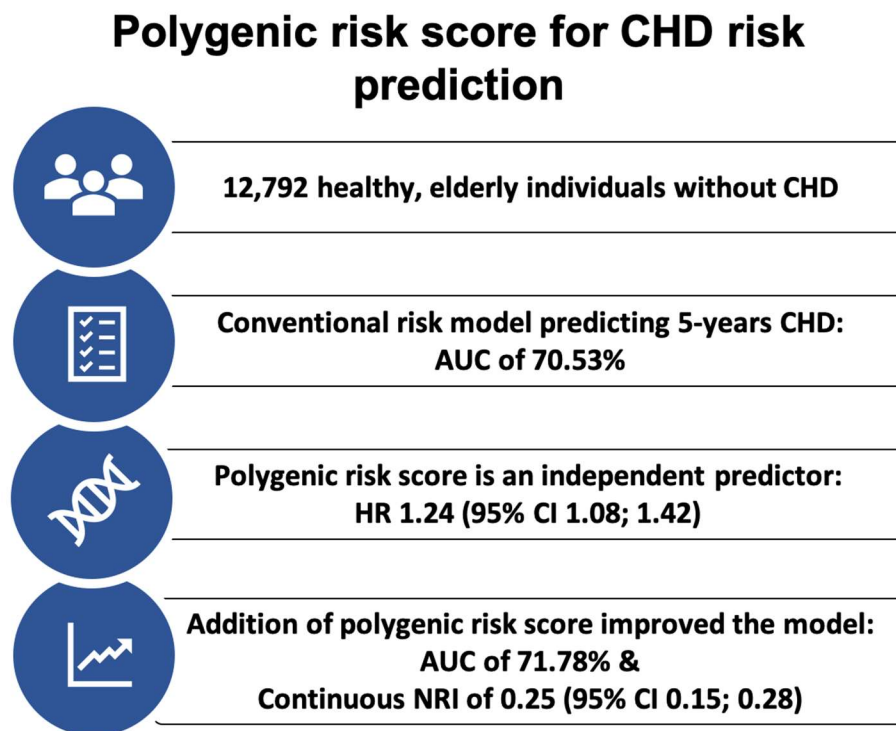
Polygenic risk score for CHD risk prediction

12,792 healthy, elderly individuals without CHD

Conventional risk model predicting 5-years CHD: AUC of 70.53%

Polygenic risk score is an independent predictor: HR 1.24 (95% CI 1.08; 1.42)

Addition of polygenic risk score improved the model: AUC of 71.78% & Continuous NRI of 0.25 (95% CI 0.15; 0.28)